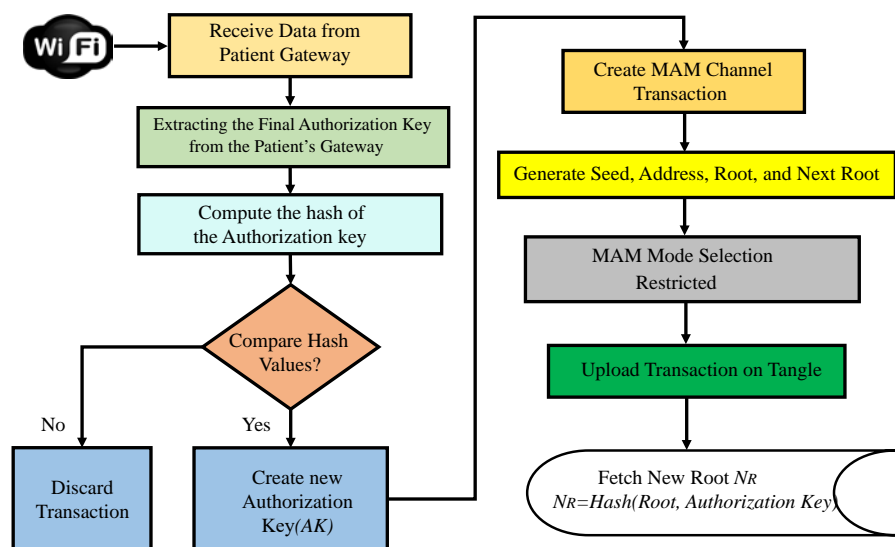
Wi Fi

Receive Data from Patient Gateway

Extracting the Final Authorization Key from the Patient's Gateway

Compute the hash of the Authorization key

Compare Hash Values?

No

Yes

Discard Transaction

Create new Authorization Key(AK)

Create MAM Channel Transaction

Generate Seed, Address, Root, and Next Root

MAM Mode Selection Restricted

Upload Transaction on Tangle

Fetch New Root $N_R$
$N_R$=Hash(Root, Authorization Key)